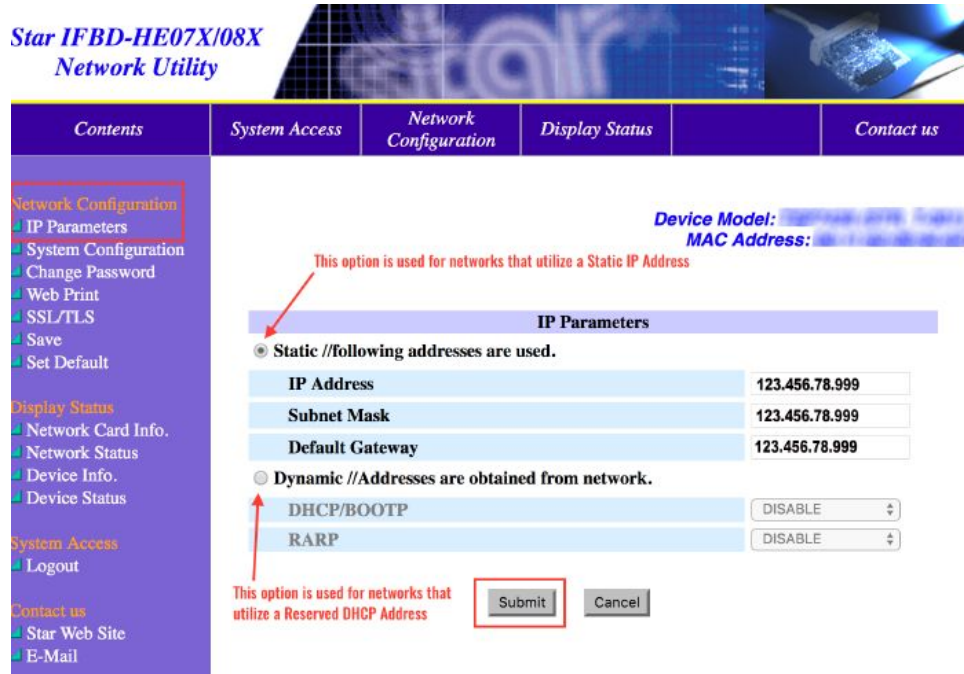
Star IFBD-HE07X/08X
Network Utility

Contents | System Access | Network Configuration | Display Status | Contact us

Network Configuration
IP Parameters
System Configuration
Change Password
Web Print
SSL/TLS
Save
Set Default

Display Status
Network Card Info.
Network Status
Device Info.
Device Status

System Access
Logout

Contact us
Star Web Site
E-Mail

Device Model: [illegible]
MAC Address: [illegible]

This option is used for networks that utilize a Static IP Address

IP Parameters

Static //following addresses are used.

| IP Address | 123.456.78.999 |
|---|---|
| Subnet Mask | 123.456.78.999 |
| Default Gateway | 123.456.78.999 |

Dynamic //Addresses are obtained from network.

| DHCP/BOOTP | DISABLE |
|---|---|
| RARP | DISABLE |

This option is used for networks that utilize a Reserved DHCP Address

Submit Cancel